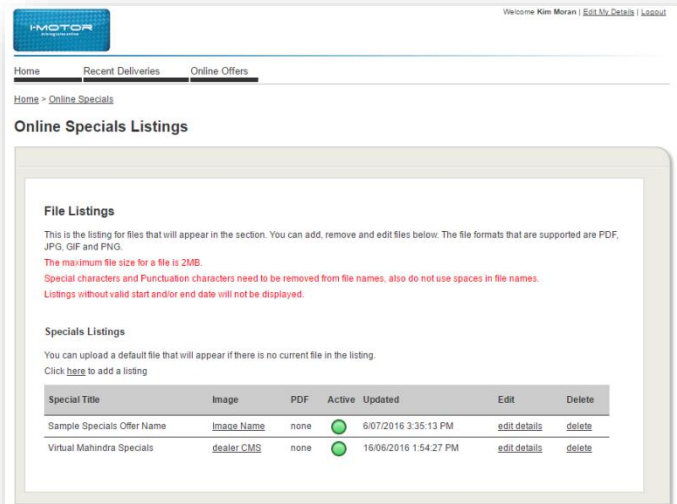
i-MOTOR

Welcome Kim Moran | Edit My Details | Logout

Home Recent Deliveries Online Offers

Home > Online Specials

Online Specials Listings

File Listings

This is the listing for files that will appear in the section. You can add, remove and edit files below. The file formats that are supported are PDF, JPG, GIF and PNG.

The maximum file size for a file is 2MB.

Special characters and Punctuation characters need to be removed from file names, also do not use spaces in file names.

Listings without valid start and/or end date will not be displayed.

Specials Listings

You can upload a default file that will appear if there is no current file in the listing.

Click here to add a listing

| Special Title | Image | PDF | Active | Updated | Edit | Delete |
|---|---|---|---|---|---|---|
| Sample Specials Offer Name | Image Name | none | | 6/07/2016 3:35:13 PM | edit details | delete |
| Virtual Mahindra Specials | dealer CMS | none | | 16/06/2016 1:54:27 PM | edit details | delete |